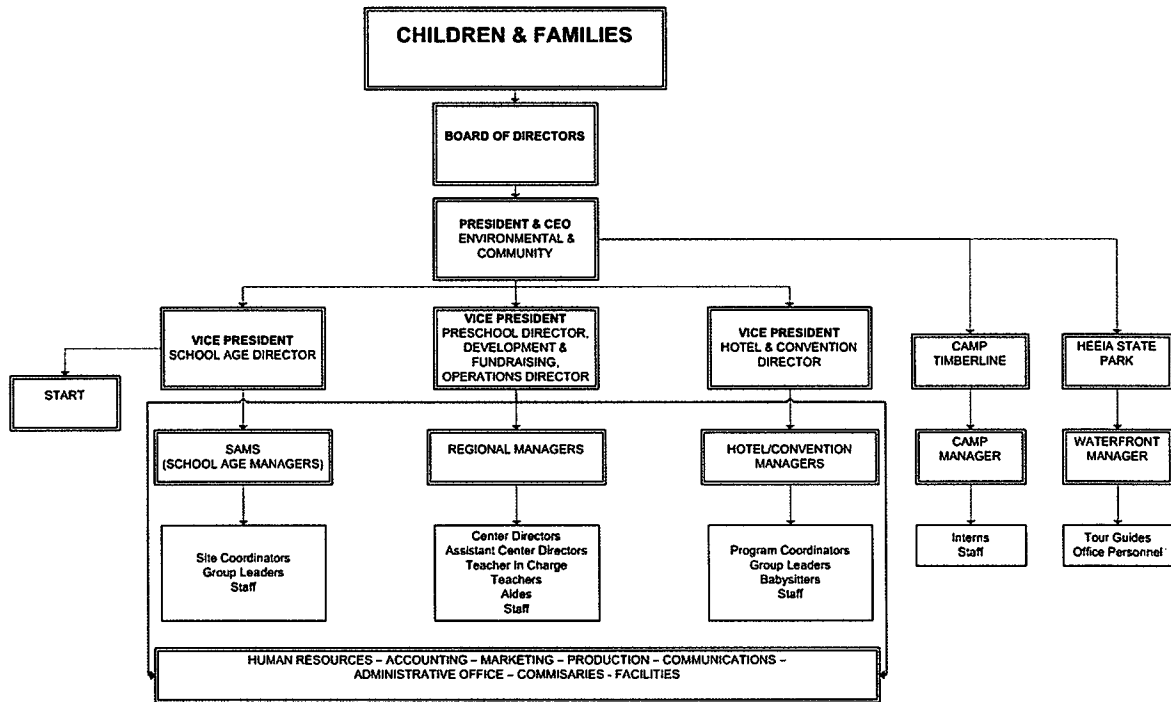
CHILDREN & FAMILIES

BOARD OF DIRECTORS

PRESIDENT & CEO
ENVIRONMENTAL & COMMUNITY

VICE PRESIDENT
SCHOOL AGE DIRECTOR

VICE PRESIDENT
PRESCHOOL DIRECTOR, DEVELOPMENT & FUNDRAISING, OPERATIONS DIRECTOR

VICE PRESIDENT
HOTEL & CONVENTION DIRECTOR

CAMP TIMBERLINE

HEEIA STATE PARK

START

SAMS
(SCHOOL AGE MANAGERS)

REGIONAL MANAGERS

HOTEL/CONVENTION MANAGERS

CAMP MANAGER

WATERFRONT MANAGER

Site Coordinators
Group Leaders
Staff

Center Directors
Assistant Center Directors
Teacher in Charge
Teachers
Aides
Staff

Program Coordinators
Group Leaders
Babysitters
Staff

Interns
Staff

Tour Guides
Office Personnel

HUMAN RESOURCES – ACCOUNTING – MARKETING – PRODUCTION – COMMUNICATIONS – ADMINISTRATIVE OFFICE – COMMISARIES - FACILITIES